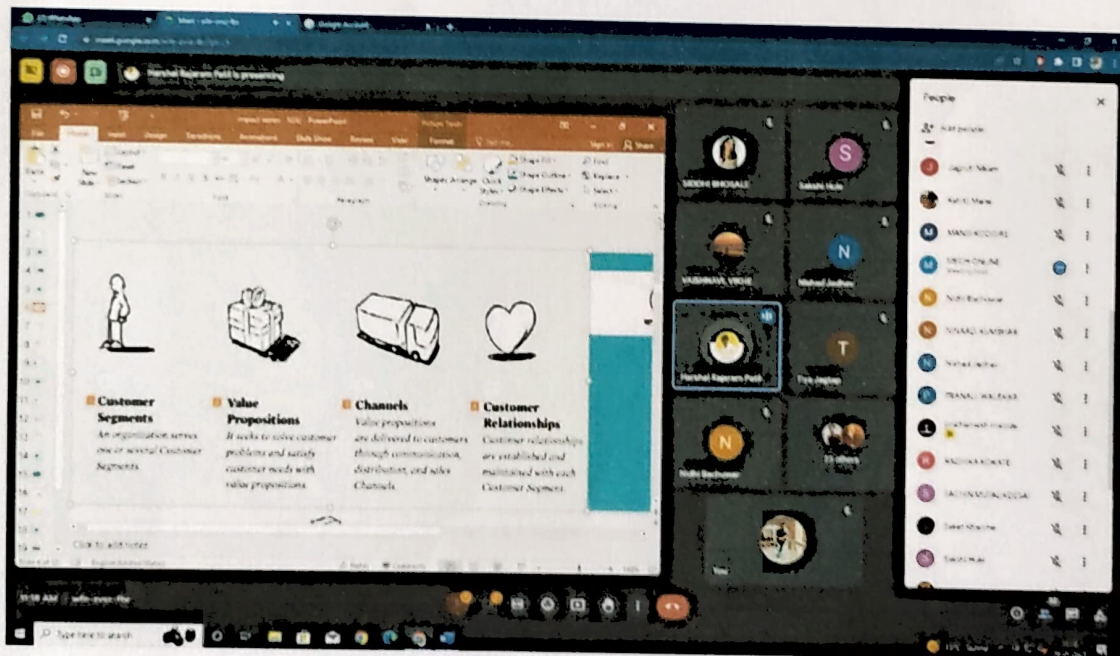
Harshal Rajaram Patil is presenting

Customer Segments
An organization serves one or several Customer Segments.

Value Propositions
It seeks to solve customer problems and satisfy customer needs with value propositions.

Channels
Value propositions are delivered to customers through communication, distribution, and sales Channels.

Customer Relationships
Customer relationships are established and maintained with each Customer Segment.

Click to add notes

SIDDHI BHOSALE
Sakshi Hule
VAISHNAVI VIKHE
Mahesh Jadhav
Harshal Rajaram Patil
Nidhi Bachuwar
You

People
Add people
Jagruti Nikam
MANSI KOLHE
Nidhi Bachuwar
SAKSHI MUTALKAR
Sakshi Hule

11:58 AM

Type here to search